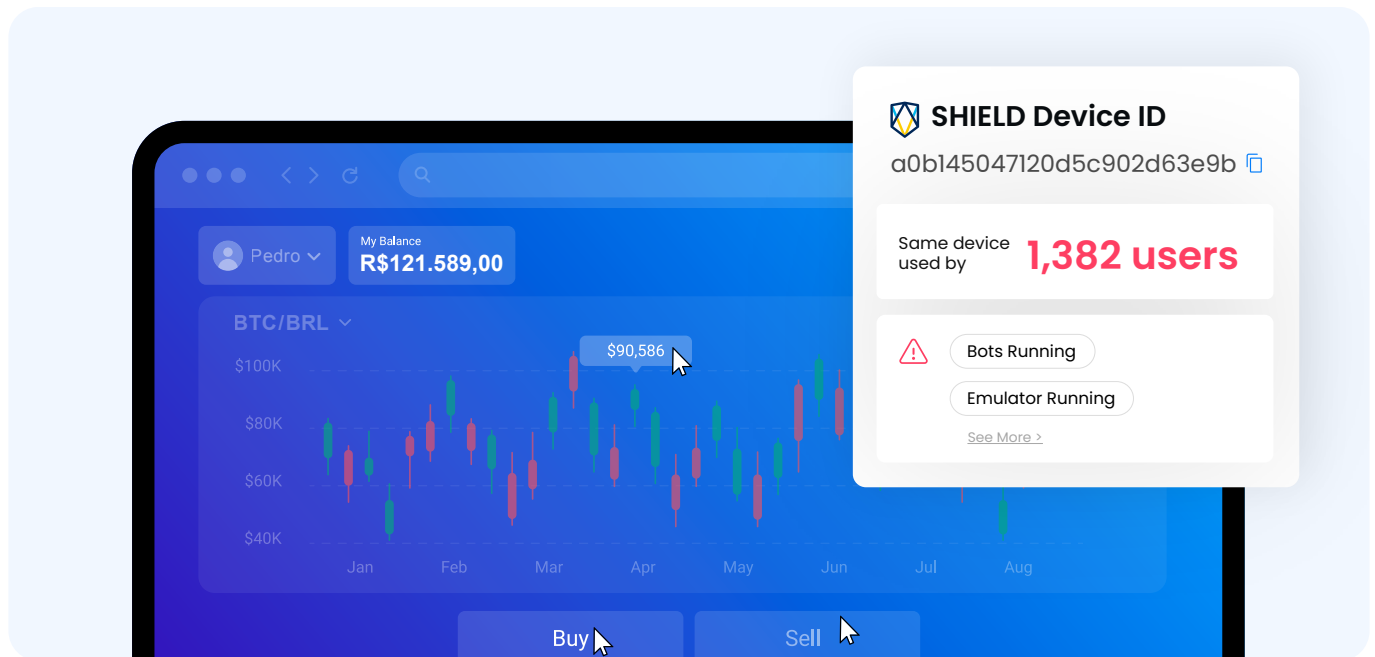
Pedro
My Balance
R$121.589,00
BTC/BRL
$90,586
$100K
$80K
$60K
$40K
Jan
Feb
Mar
Apr
May
Jun
Jul
Aug
Buy
Sell

SHIELD Device ID
a0b145047120d5c902d63e9b
Same device used by
1,382 users
Bots Running
Emulator Running
See More >